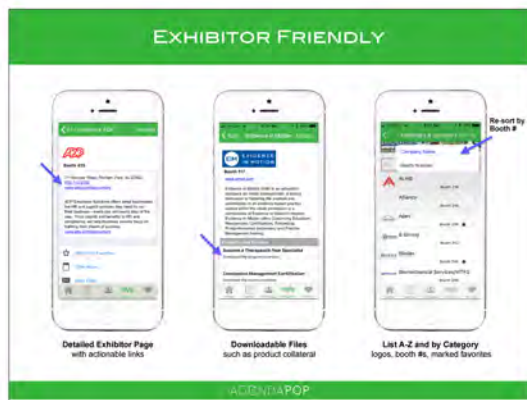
Exhibitor Friendly

Re-sort by Booth #

Detailed Exhibitor Page
with actionable links

Downloadable Files
such as product collateral

List A-Z and by Category
logos, booth #s, marked favorites

AGENDAPOP